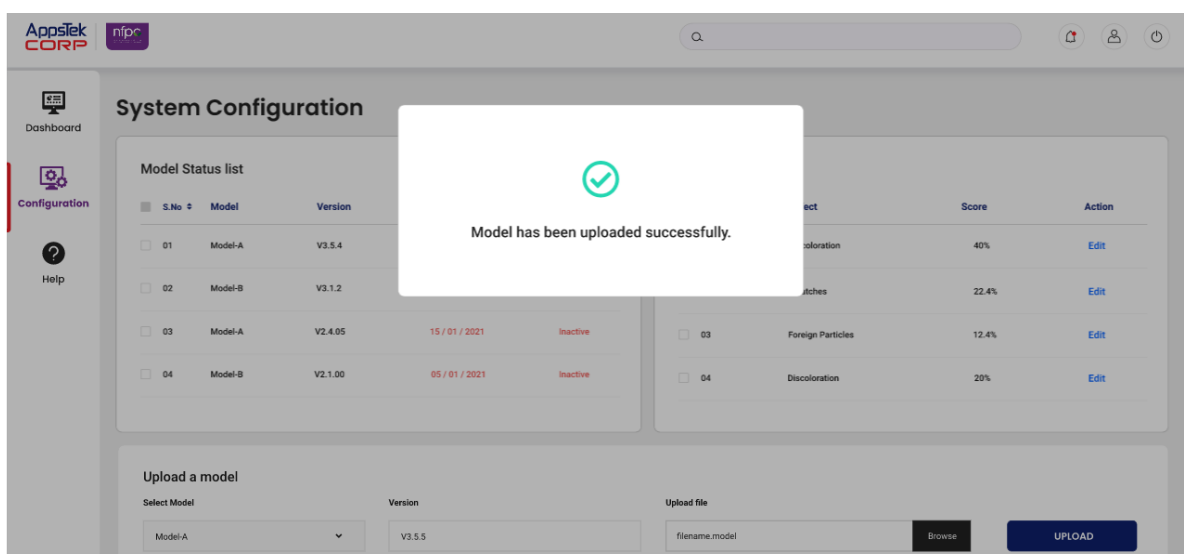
AppsTek CORP nfpc

Dashboard

Configuration

Help

System Configuration

Model Status list

| S.No | Model | Version | | |
|---|---|---|---|---|
| 01 | Model-A | V3.5.4 | | |
| 02 | Model-B | V3.1.2 | | |
| 03 | Model-A | V2.4.05 | 15 / 01 / 2021 | Inactive |
| 04 | Model-B | V2.1.00 | 05 / 01 / 2021 | Inactive |

| | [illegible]ect | Score | Action |
|---|---|---|---|
| | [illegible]coloration | 40% | Edit |
| | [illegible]tches | 22.4% | Edit |
| 03 | Foreign Particles | 12.4% | Edit |
| 04 | Discoloration | 20% | Edit |

Model has been uploaded successfully.

Upload a model

Select Model
Model-A

Version
V3.5.5

Upload file
filename.model
Browse

UPLOAD